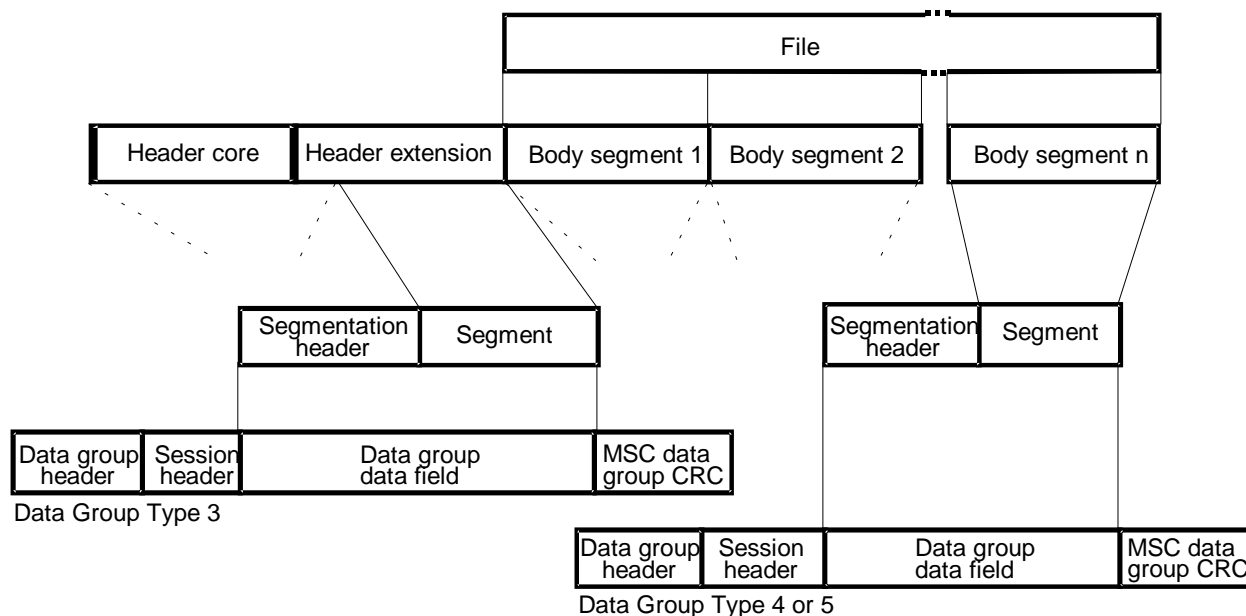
File

Header core

Header extension

Body segment 1

Body segment 2

Body segment n

Segmentation header

Segment

Segmentation header

Segment

Data group header

Session header

Data group data field

MSC data group CRC

Data Group Type 3

Data group header

Session header

Data group data field

MSC data group CRC

Data Group Type 4 or 5